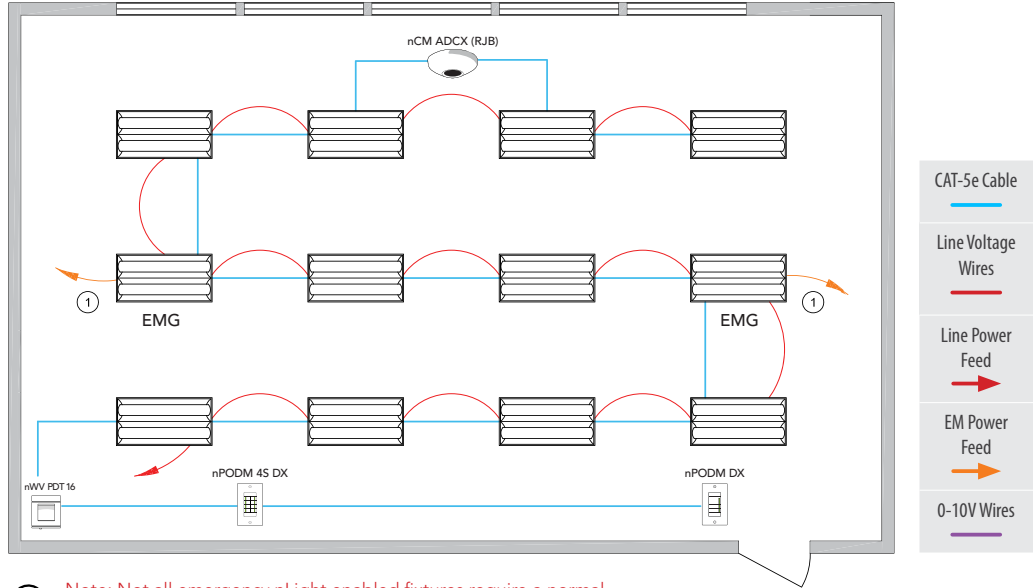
nCM ADCX (RJB)

1

EMG

EMG

1

nWV PDT 16

nPODM 4S DX

nPODM DX

CAT-5e Cable

Line Voltage Wires

Line Power Feed

EM Power Feed

0-10V Wires

Note: Not all emergency nLight enabled fixtures require a normal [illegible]